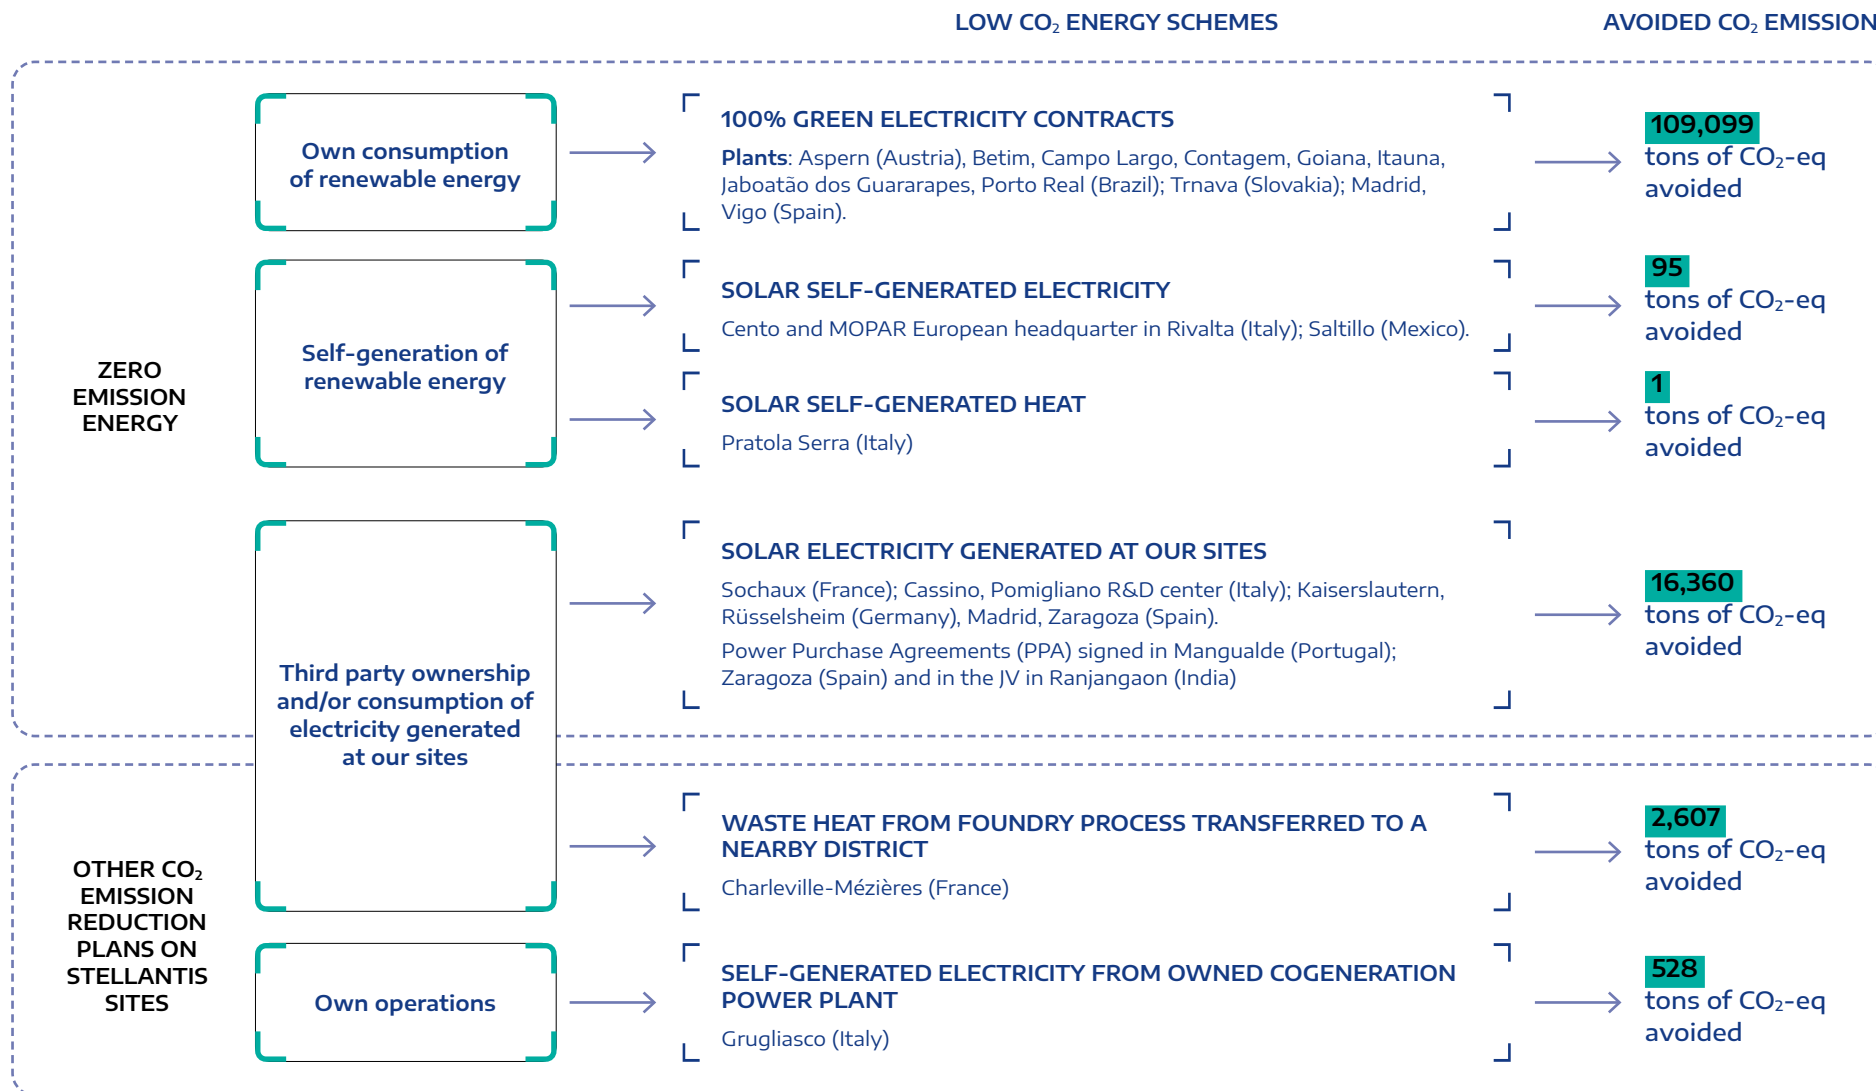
LOW $CO_2$ ENERGY SCHEMES

AVOIDED $CO_2$ EMISSION

ZERO EMISSION ENERGY

Own consumption of renewable energy

100% GREEN ELECTRICITY CONTRACTS

Plants: Aspern (Austria), Betim, Campo Largo, Contagem, Goiana, Itauna, Jaboatão dos Guararapes, Porto Real (Brazil); Trnava (Slovakia); Madrid, Vigo (Spain).

109,099 tons of $CO_2$-eq avoided

Self-generation of renewable energy

SOLAR SELF-GENERATED ELECTRICITY

Cento and MOPAR European headquarter in Rivalta (Italy); Saltillo (Mexico).

95 tons of $CO_2$-eq avoided

SOLAR SELF-GENERATED HEAT

Pratola Serra (Italy)

1 tons of $CO_2$-eq avoided

Third party ownership and/or consumption of electricity generated at our sites

SOLAR ELECTRICITY GENERATED AT OUR SITES

Sochaux (France); Cassino, Pomigliano R&D center (Italy); Kaiserslautern, Rüsselsheim (Germany), Madrid, Zaragoza (Spain).

Power Purchase Agreements (PPA) signed in Mangualde (Portugal); Zaragoza (Spain) and in the JV in Ranjangaon (India)

16,360 tons of $CO_2$-eq avoided

OTHER $CO_2$ EMISSION REDUCTION PLANS ON STELLANTIS SITES

WASTE HEAT FROM FOUNDRY PROCESS TRANSFERRED TO A NEARBY DISTRICT

Charleville-Mézières (France)

2,607 tons of $CO_2$-eq avoided

Own operations

SELF-GENERATED ELECTRICITY FROM OWNED COGENERATION POWER PLANT

Grugliasco (Italy)

528 tons of $CO_2$-eq avoided